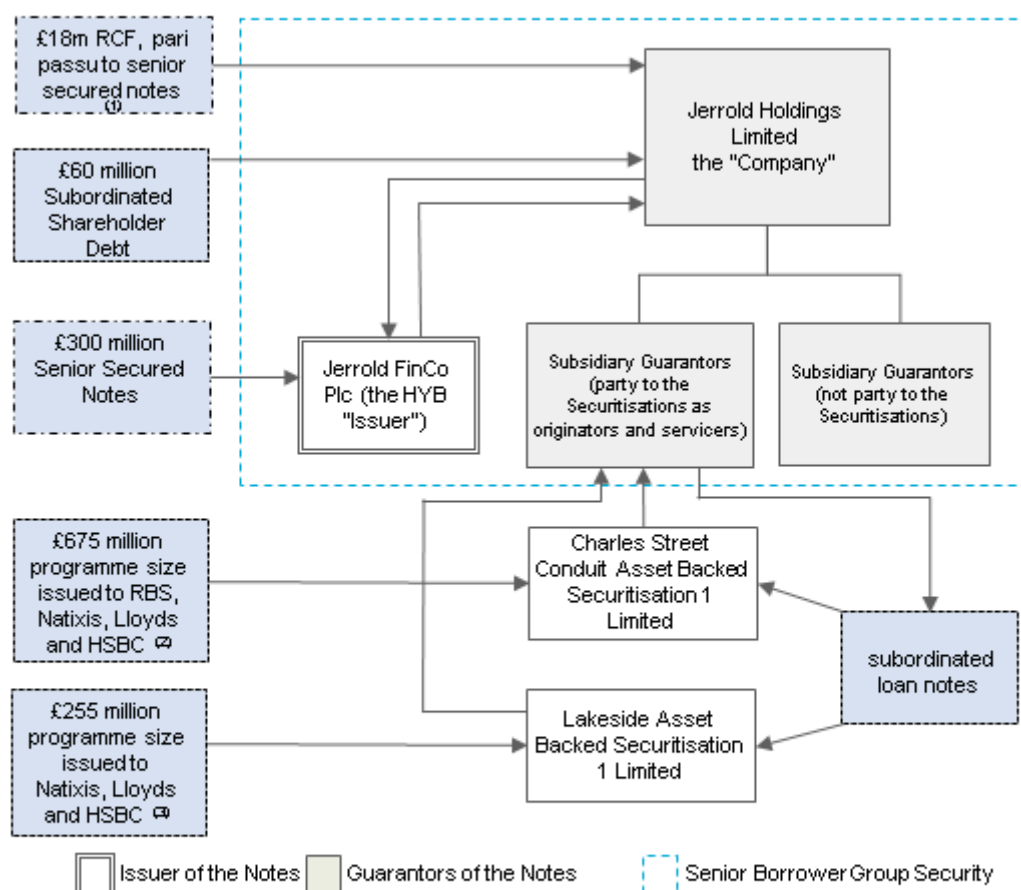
£18m RCF, pari passu to senior secured notes ⁽¹⁾

£60 million Subordinated Shareholder Debt

£300 million Senior Secured Notes

Jerrold Holdings Limited the "Company"

Jerrold FinCo Plc (the HYB "Issuer")

Subsidiary Guarantors (party to the Securitisations as originators and servicers)

Subsidiary Guarantors (not party to the Securitisations)

£675 million programme size issued to RBS, Natixis, Lloyds and HSBC ⁽²⁾

Charles Street Conduit Asset Backed Securitisation 1 Limited

subordinated loan notes

£255 million programme size issued to Natixis, Lloyds and HSBC ⁽³⁾

Lakeside Asset Backed Securitisation 1 Limited

Issuer of the Notes

Guarantors of the Notes

Senior Borrower Group Security